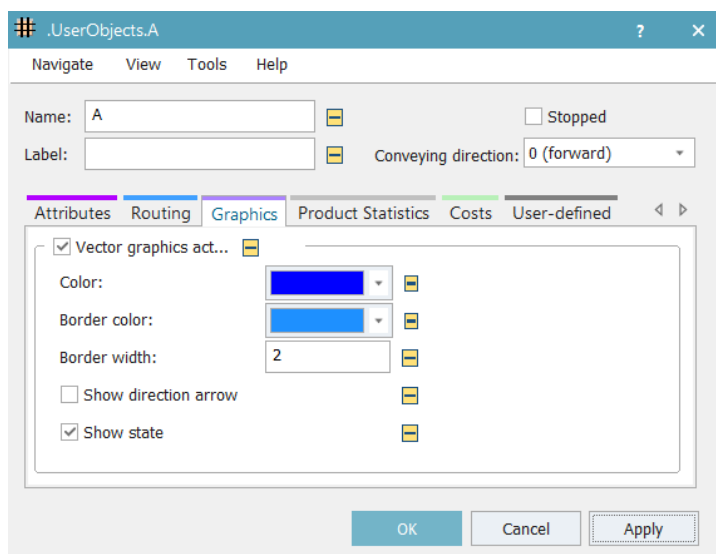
.UserObjects.A

?

Navigate View Tools Help

Name: A

Label:

Stopped

Conveying direction: 0 (forward)

Attributes Routing Graphics Product Statistics Costs User-defined

Vector graphics act...

Color:

Border color:

Border width: 2

Show direction arrow

Show state

OK Cancel Apply